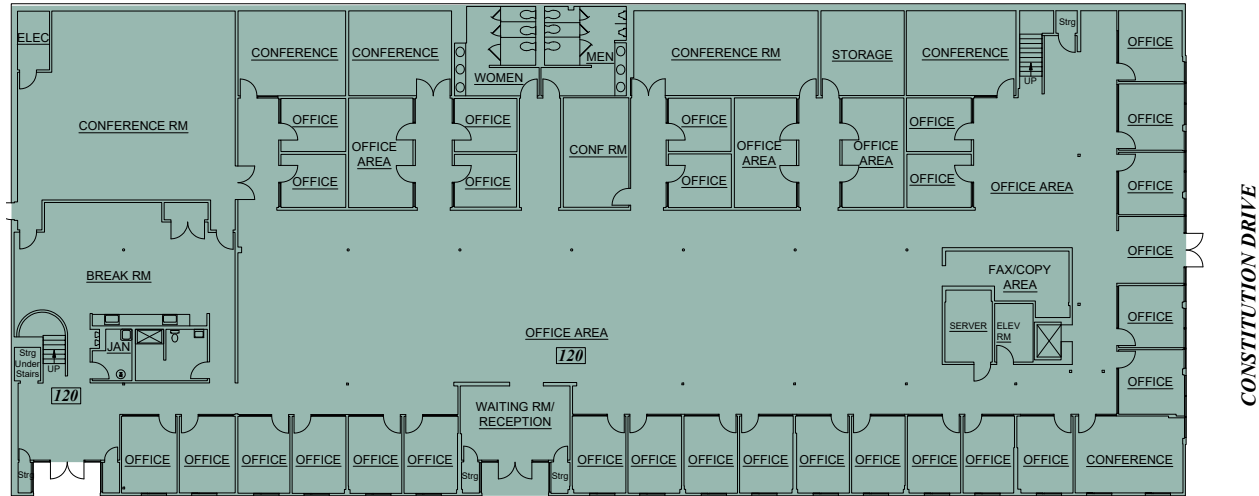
ELEC

CONFERENCE RM

CONFERENCE

CONFERENCE

WOMEN

MEN

CONFERENCE RM

STORAGE

CONFERENCE

Strg

UP

OFFICE

OFFICE

OFFICE AREA

OFFICE

OFFICE

OFFICE

CONF RM

OFFICE

OFFICE AREA

OFFICE

OFFICE

OFFICE AREA

OFFICE

OFFICE

OFFICE AREA

OFFICE

OFFICE

BREAK RM

OFFICE

FAX/COPY AREA

OFFICE

JAN

OFFICE AREA

120

SERVER

ELEV RM

Strg Under Stairs

UP

120

OFFICE

WAITING RM/ RECEPTION

Strg

OFFICE

OFFICE

OFFICE

OFFICE

OFFICE

OFFICE

Strg

Strg

OFFICE

OFFICE

OFFICE

OFFICE

OFFICE

OFFICE

OFFICE

OFFICE

OFFICE

CONFERENCE

CONSTITUTION DRIVE